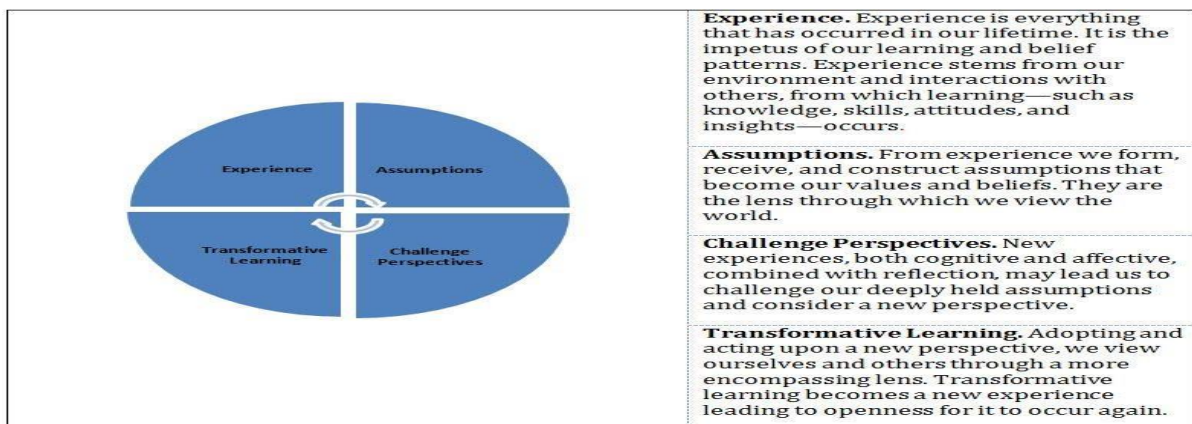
Experience

Assumptions

Transformative Learning

Challenge Perspectives

| |
|---|
| **Experience.** Experience is everything that has occurred in our lifetime. It is the impetus of our learning and belief patterns. Experience stems from our environment and interactions with others, from which learning—such as knowledge, skills, attitudes, and insights—occurs. |
| **Assumptions.** From experience we form, receive, and construct assumptions that become our values and beliefs. They are the lens through which we view the world. |
| **Challenge Perspectives.** New experiences, both cognitive and affective, combined with reflection, may lead us to challenge our deeply held assumptions and consider a new perspective. |
| **Transformative Learning.** Adopting and acting upon a new perspective, we view ourselves and others through a more encompassing lens. Transformative learning becomes a new experience leading to openness for it to occur again. |